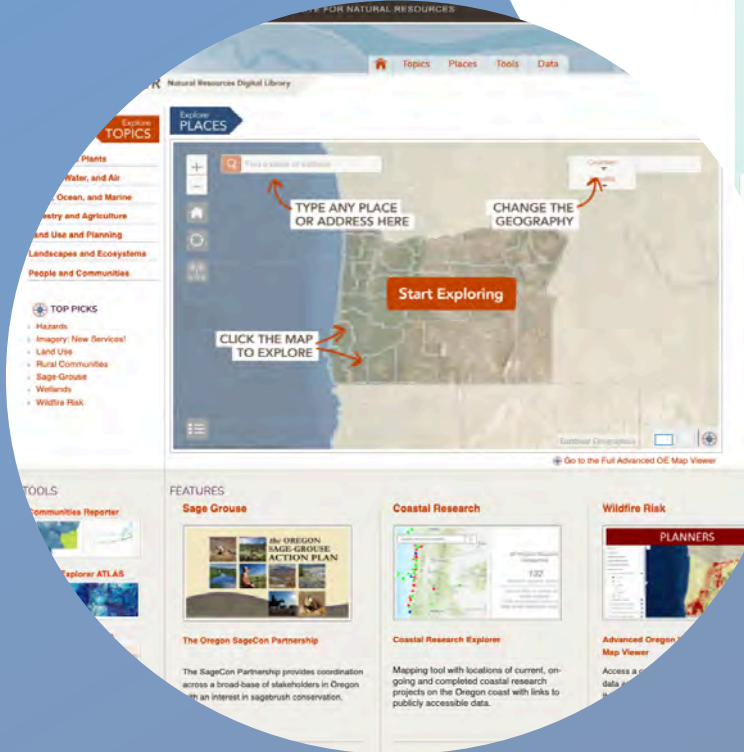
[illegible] FOR NATURAL RESOURCES

Topics Places Tools Data

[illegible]R Natural Resources Digital Library

Explore TOPICS

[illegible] Plants
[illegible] Water, and Air
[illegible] Ocean, and Marine
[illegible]estry and Agriculture
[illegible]and Use and Planning
Landscapes and Ecosystems
People and Communities

TOP PICKS
Hazards
Imagery: New Services!
Land Use
Rural Communities
Sage-Grouse
Wetlands
Wildfire Risk

Explore PLACES

Find a place or address

Counties

TYPE ANY PLACE OR ADDRESS HERE

CHANGE THE GEOGRAPHY

Start Exploring

CLICK THE MAP TO EXPLORE

Go to the Full Advanced OE Map Viewer

TOOLS
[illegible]ommunities Reporter
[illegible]xplorer ATLAS

FEATURES

Sage Grouse
THE OREGON SAGE-GROUSE ACTION PLAN
The Oregon SageCon Partnership
The SageCon Partnership provides coordination across a broad-base of stakeholders in Oregon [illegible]th an interest in sagebrush conservation.

Coastal Research
Coastal Research Explorer
Mapping tool with locations of current, ongoing and completed coastal research projects on the Oregon coast with links to publicly accessible data.

Wildfire Risk
PLANNERS
Advanced Oregon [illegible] Map Viewer
Access a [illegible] data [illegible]